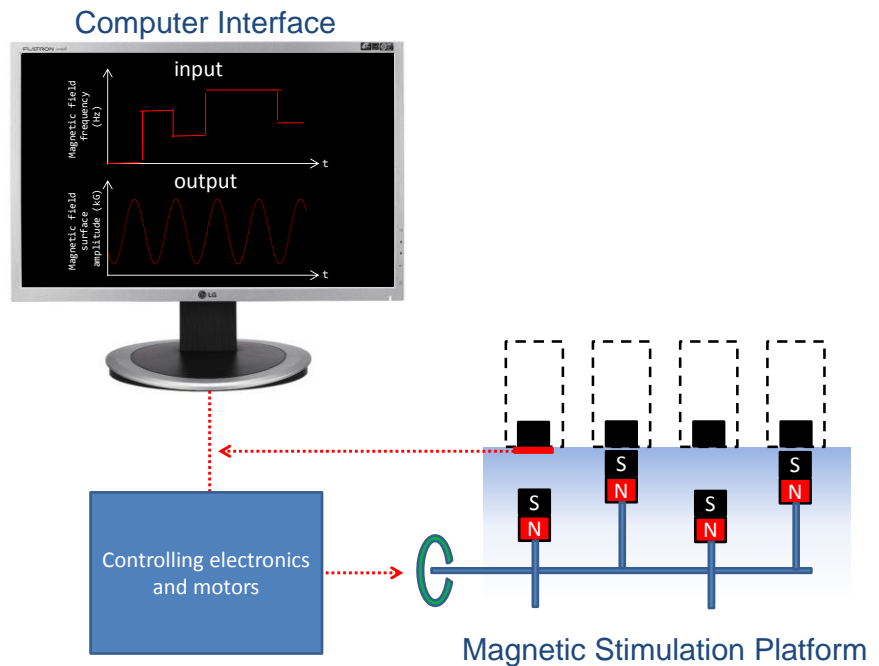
Computer Interface

FLATRON

input

Magnetic field frequency (Hz)

t

output

Magnetic field surface amplitude (kG)

t

LG

S
N

S
N

S
N

S
N

Controlling electronics and motors

Magnetic Stimulation Platform